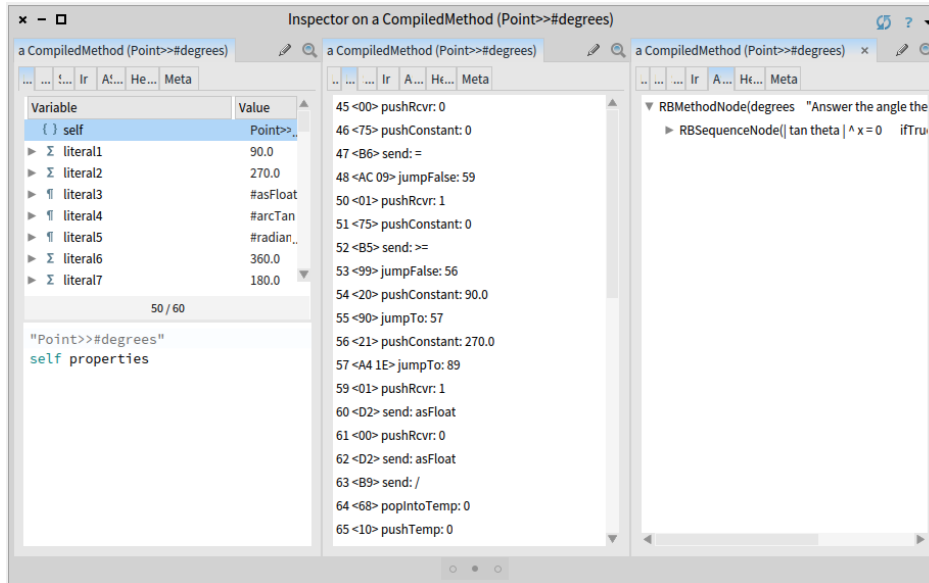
× − □ Inspector on a CompiledMethod (Point>>#degrees) ?

a CompiledMethod (Point>>#degrees)

... ... !... Ir A!... He... Meta

| Variable | Value |
|---|---|
| { } self | Point>>... |
| ▸ Σ literal1 | 90.0 |
| ▸ Σ literal2 | 270.0 |
| ▸ ¶ literal3 | #asFloat |
| ▸ ¶ literal4 | #arcTan |
| ▸ ¶ literal5 | #radian... |
| ▸ Σ literal6 | 360.0 |
| ▸ Σ literal7 | 180.0 |

50 / 60

"Point>>#degrees"
self properties

a CompiledMethod (Point>>#degrees)

... ... ... Ir A... He... Meta

45 <00> pushRcvr: 0
46 <75> pushConstant: 0
47 <B6> send: =
48 <AC 09> jumpFalse: 59
50 <01> pushRcvr: 1
51 <75> pushConstant: 0
52 <B5> send: >=
53 <99> jumpFalse: 56
54 <20> pushConstant: 90.0
55 <90> jumpTo: 57
56 <21> pushConstant: 270.0
57 <A4 1E> jumpTo: 89
59 <01> pushRcvr: 1
60 <D2> send: asFloat
61 <00> pushRcvr: 0
62 <D2> send: asFloat
63 <B9> send: /
64 <68> popIntoTemp: 0
65 <10> pushTemp: 0

a CompiledMethod (Point>>#degrees) ×

... ... ... Ir A... He... Meta

▼ RBMethodNode(degrees "Answer the angle the
▸ RBSequenceNode(| tan theta | ^ x = 0 ifTru